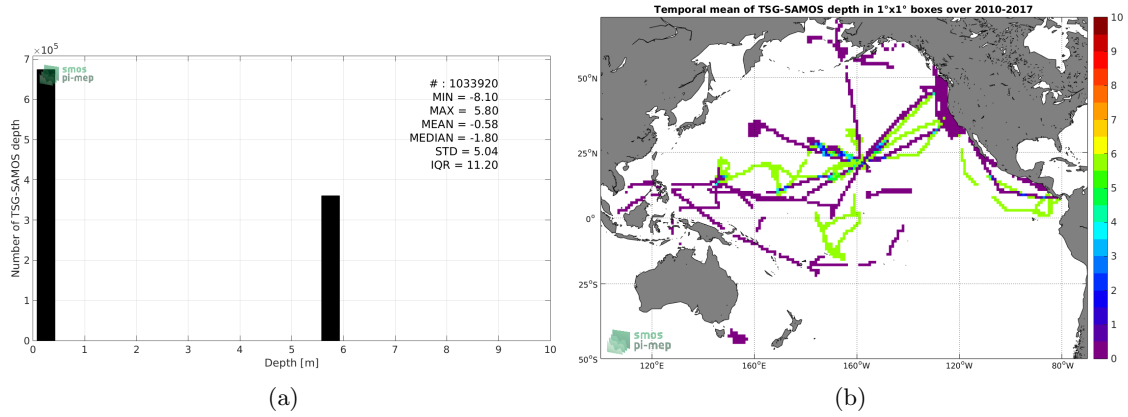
$\times10^5$
7
6
5
4
3
2
1
0
Number of TSG-SAMOS depth
smos
pi-mep
# : 1033920
MIN = -8.10
MAX = 5.80
MEAN = -0.58
MEDIAN = -1.80
STD = 5.04
IQR = 11.20
0 1 2 3 4 5 6 7 8 9 10
Depth [m]
(a)

Temporal mean of TSG-SAMOS depth in 1°x1° boxes over 2010-2017
50°N
25°N
0°
25°S
50°S
120°E 160°E 160°W 120°W 80°W
smos
pi-mep
10
9
8
7
6
5
4
3
2
1
0
(b)